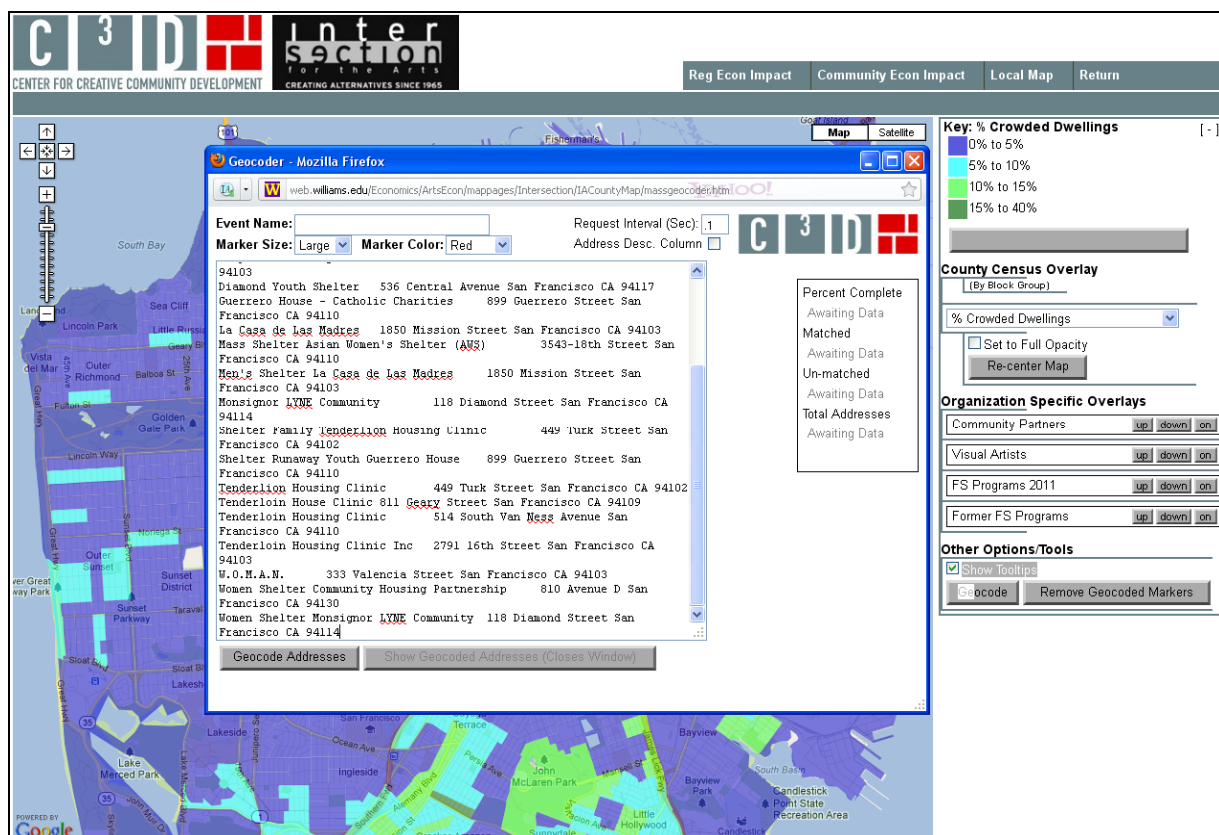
C 3 D
CENTER FOR CREATIVE COMMUNITY DEVELOPMENT

inter section for the Arts
CREATING ALTERNATIVES SINCE 1965

Reg Econ Impact | Community Econ Impact | Local Map | Return

Map | Satellite

Geocoder - Mozilla Firefox

web.williams.edu/Economics/ArtsEcon/mappages/Intersection/IACountyMap/massgeocoder.htm

Event Name:
Request Interval (Sec): .1
Marker Size: Large
Marker Color: Red
Address Desc. Column

94103
Diamond Youth Shelter 536 Central Avenue San Francisco CA 94117
Guerrero House - Catholic Charities 899 Guerrero Street San Francisco CA 94110
La Casa de Las Madres 1850 Mission Street San Francisco CA 94103
Mass Shelter Asian Women's Shelter (AWS) 3543-18th Street San Francisco CA 94110
Men's Shelter La Casa de Las Madres 1850 Mission Street San Francisco CA 94103
Monsignor LYNE Community 118 Diamond Street San Francisco CA 94114
Shelter Family Tenderlion Housing Clinic 449 Turk Street San Francisco CA 94102
Shelter Runaway Youth Guerrero House 899 Guerrero Street San Francisco CA 94110
Tenderlion Housing Clinic 449 Turk Street San Francisco CA 94102
Tenderloin House Clinic 811 Geary Street San Francisco CA 94109
Tenderloin Housing Clinic 514 South Van Ness Avenue San Francisco CA 94110
Tenderloin Housing Clinic Inc 2791 16th Street San Francisco CA 94103
W.O.M.A.N. 333 Valencia Street San Francisco CA 94103
Women Shelter Community Housing Partnership 810 Avenue D San Francisco CA 94130
Women Shelter Monsignor LYNE Community 118 Diamond Street San Francisco CA 94114

Percent Complete
Awaiting Data
Matched
Awaiting Data
Un-matched
Awaiting Data
Total Addresses
Awaiting Data

Geocode Addresses
Show Geocoded Addresses (Closes Window)

Key: % Crowded Dwellings [ - ]
0% to 5%
5% to 10%
10% to 15%
15% to 40%

County Census Overlay
(By Block Group)
% Crowded Dwellings
Set to Full Opacity
Re-center Map

Organization Specific Overlays
Community Partners up down on
Visual Artists up down on
FS Programs 2011 up down on
Former FS Programs up down on

Other Options/Tools
Show Tooltips
Geocode
Remove Geocoded Markers

South Bay
Sea Cliff
Lincoln Park
Little Russia
Vista del Mar
Outer Richmond
Balboa St
Fulton St
Golden Gate Park
Lincoln Way
Outer Sunset
Sunset District
Noriega St
Sunset Parkway
Taraval
Sloat Bl
Lakeshore
Lakeside
Ocean Ave
Ingleside
Lake Merced Park
John McLaren Park
Bayview
Bayview Park
South Basin
Candlestick Point State Recreation Area
Little Hollywood
San Francisco
Terrace
Fishermans
Goat Island
ver Great way Park
POWERED BY Google